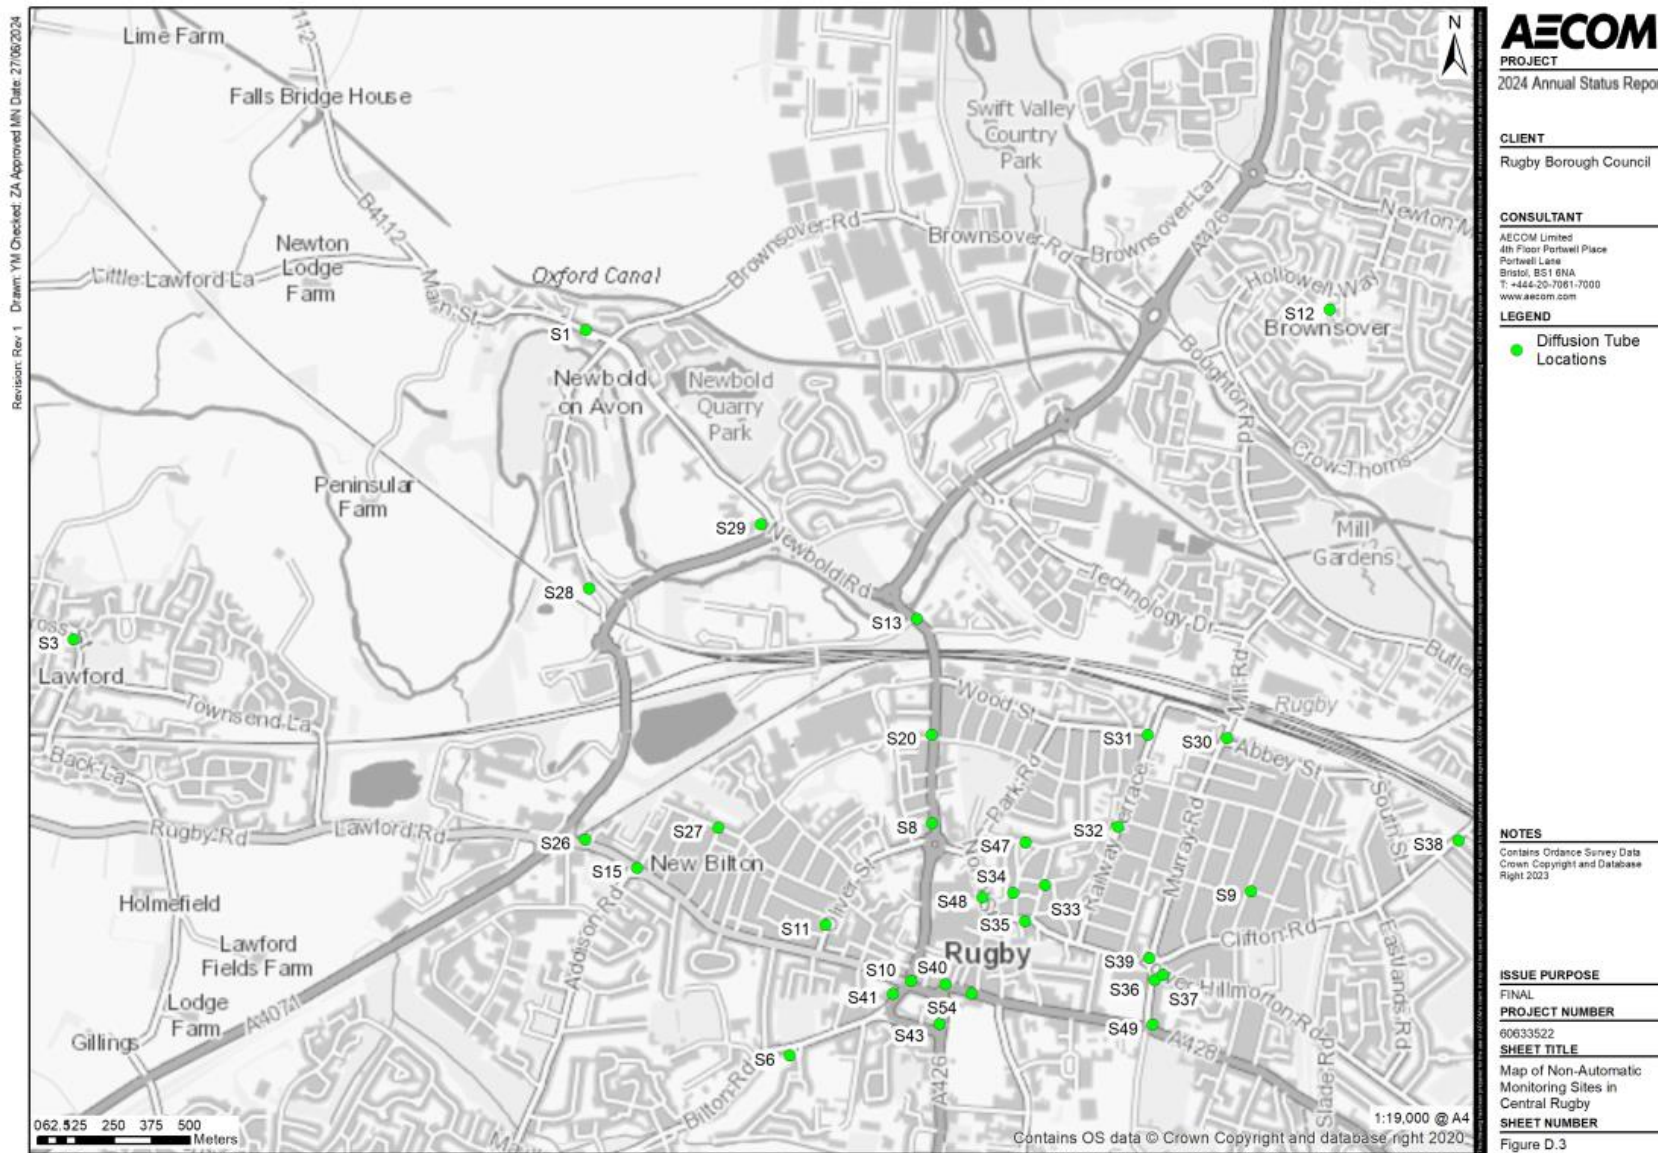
Revision: Rev 1   Drawn: YM Checked: ZA Approved MN Date: 27/06/2024

Lime Farm
Falls Bridge House
B4112
Newton Lodge Farm
Little Lawford La
Main St
Oxford Canal
Brownsover Rd
Brownsover Rd
Brownsover La
A426
Swift Valley Country Park
Newton M
Hollowell Way
S12
Brownsover
S1
Newbold on Avon
Newbold Quarry Park
Boughton Rd
Crow Thorns
Peninsular Farm
S29
Newbold Rd
Mill Gardens
S28
Technology Dr
S13
S3
Lawford
Butle
Townsend La
Wood St
Mill Rd
Rugby
Back La
S20
S31
S30
Abbey St
Rugby Rd
Lawford Rd
S27
S8
Park Rd
S32
Railway Terrace
Murray Rd
South St
S38
S26
S15
New Bilton
S47
S34
Holmefield
S48
S33
S9
Addison Rd
S11
S35
Clifton Rd
Eastlands Rd
Lawford Fields Farm
Rugby
S10
S40
S39
S36
S37
Hillmorton Rd
Lodge Farm
A4071
S41
S54
Gillings
S43
S49
A428
S6
Bilton Rd
A426
Slade Rd
0 62.5 125 250 375 500 Meters
Contains OS data © Crown Copyright and database right 2020
1:19,000 @ A4
N

AECOM
PROJECT
2024 Annual Status Repor
CLIENT
Rugby Borough Council
CONSULTANT
AECOM Limited
4th Floor Portwell Place
Portwell Lane
Bristol, BS1 6NA
T: +444-20-7061-7000
www.aecom.com
LEGEND
Diffusion Tube Locations
NOTES
Contains Ordance Survey Data Crown Copyright and Database Right 2023
ISSUE PURPOSE
FINAL
PROJECT NUMBER
60633522
SHEET TITLE
Map of Non-Automatic Monitoring Sites in Central Rugby
SHEET NUMBER
Figure D.3